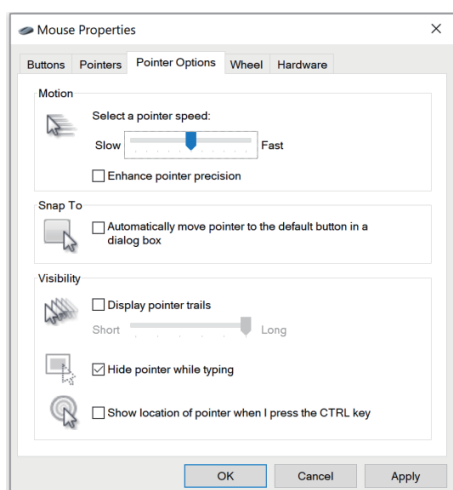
Mouse Properties
×

Buttons
Pointers
Pointer Options
Wheel
Hardware

Motion
Select a pointer speed:
Slow
Fast
Enhance pointer precision

Snap To
Automatically move pointer to the default button in a dialog box

Visibility
Display pointer trails
Short
Long
Hide pointer while typing
Show location of pointer when I press the CTRL key

OK
Cancel
Apply